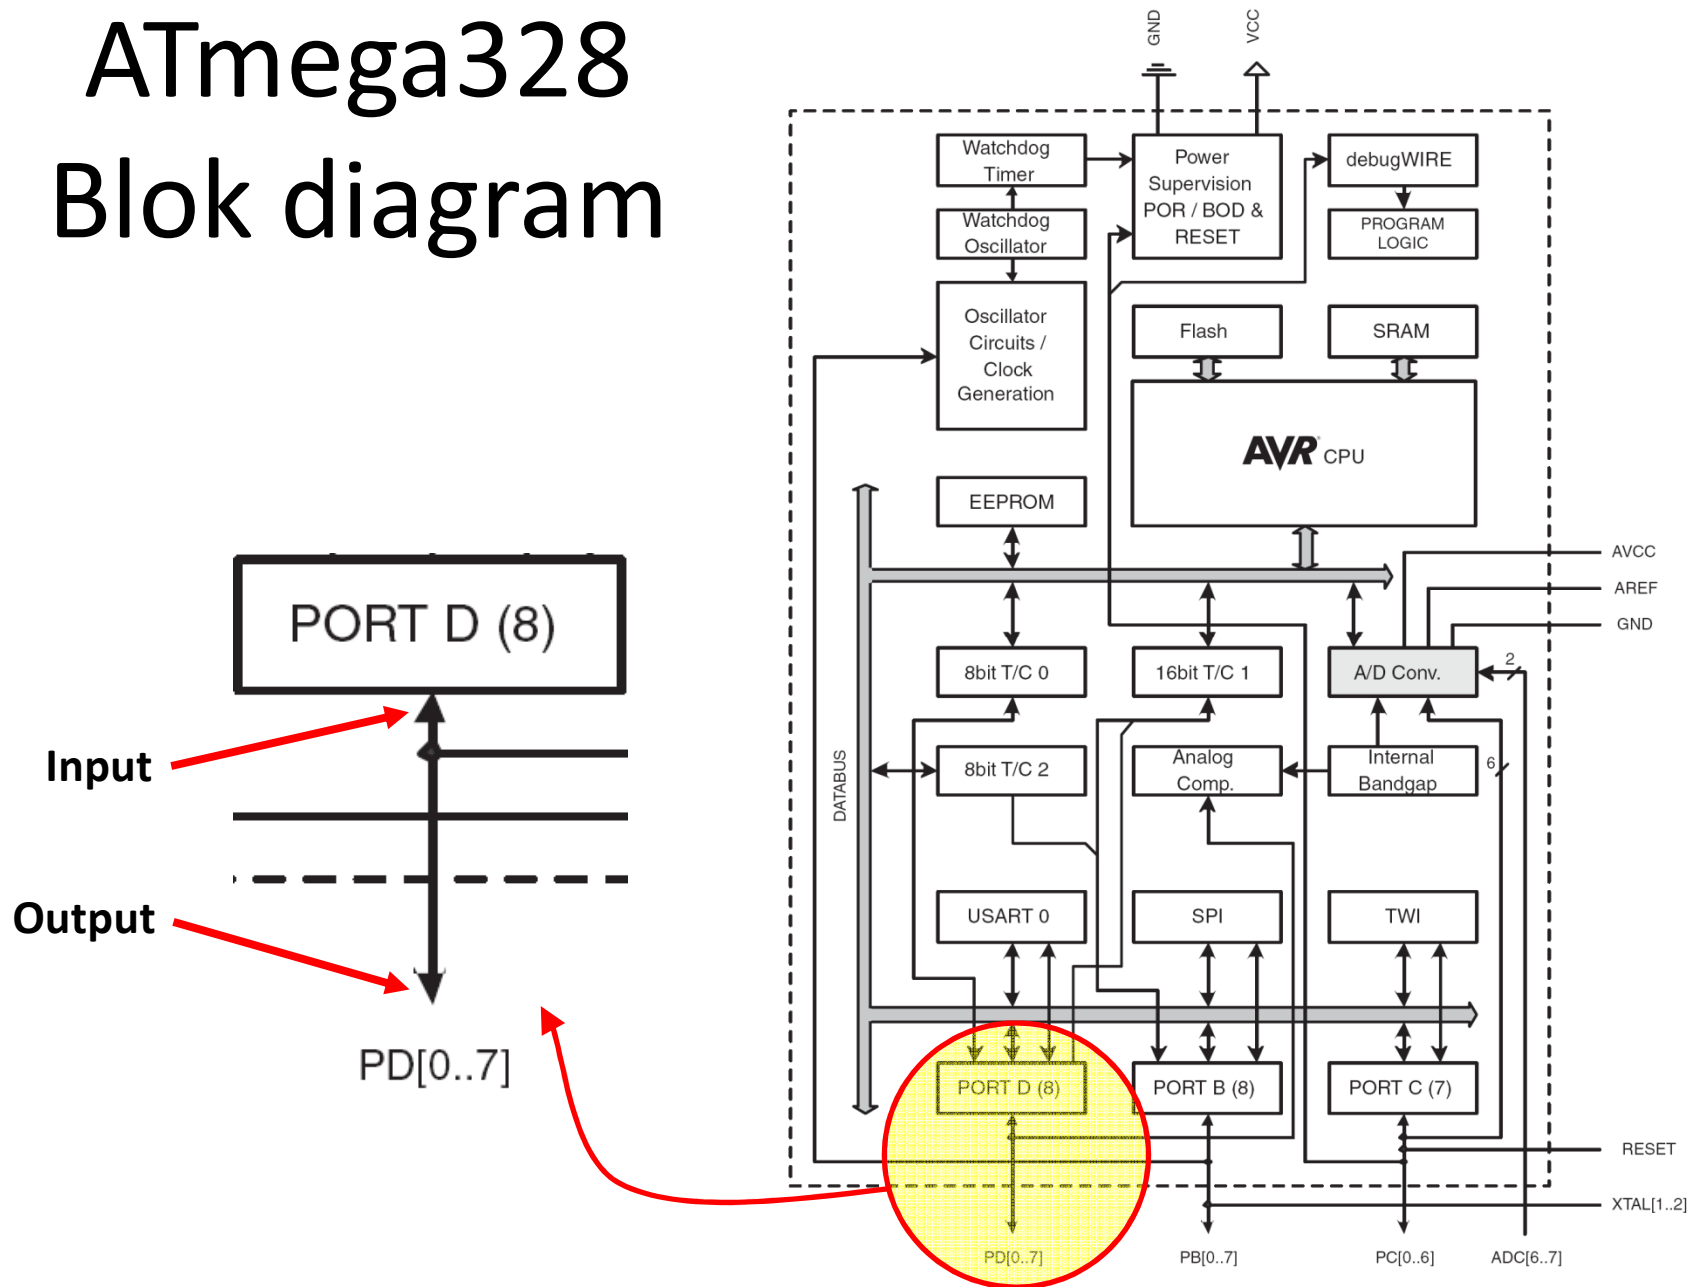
ATmega328
Blok diagram

PORT D (8)

Input

Output

PD[0..7]

GND

VCC

Watchdog Timer

Power Supervision POR / BOD & RESET

debugWIRE

Watchdog Oscillator

PROGRAM LOGIC

Oscillator Circuits / Clock Generation

Flash

SRAM

AVR CPU

EEPROM

AVCC

AREF

GND

8bit T/C 0

16bit T/C 1

A/D Conv.

2

DATABUS

8bit T/C 2

Analog Comp.

Internal Bandgap

6

USART 0

SPI

TWI

PORT D (8)

PORT B (8)

PORT C (7)

RESET

XTAL[1..2]

PD[0..7]

PB[0..7]

PC[0..6]

ADC[6..7]